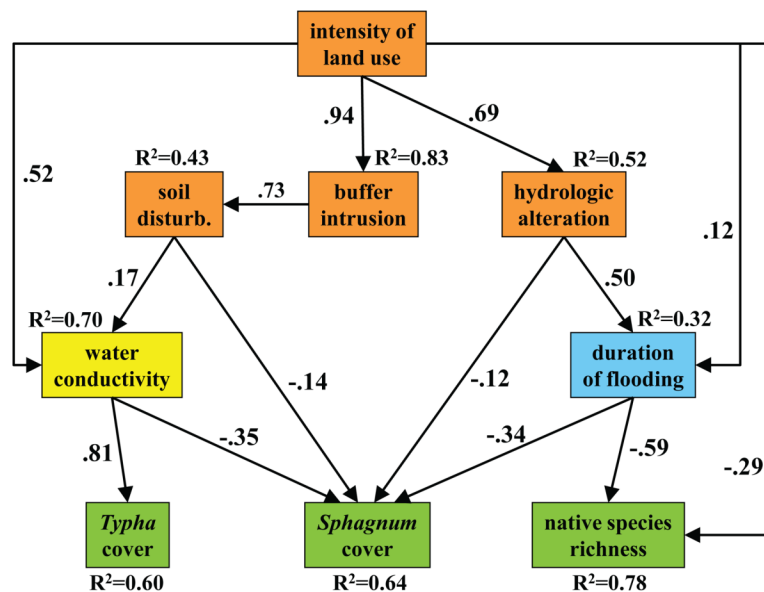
intensity of land use

.94

.69

.52

$R^2$=0.43

$R^2$=0.83

$R^2$=0.52

soil disturb.

.73

buffer intrusion

hydrologic alteration

.12

.17

.50

$R^2$=0.70

$R^2$=0.32

water conductivity

-.14

-.12

duration of flooding

.81

-.35

-.34

-.59

-.29

Typha cover

Sphagnum cover

native species richness

$R^2$=0.60

$R^2$=0.64

$R^2$=0.78